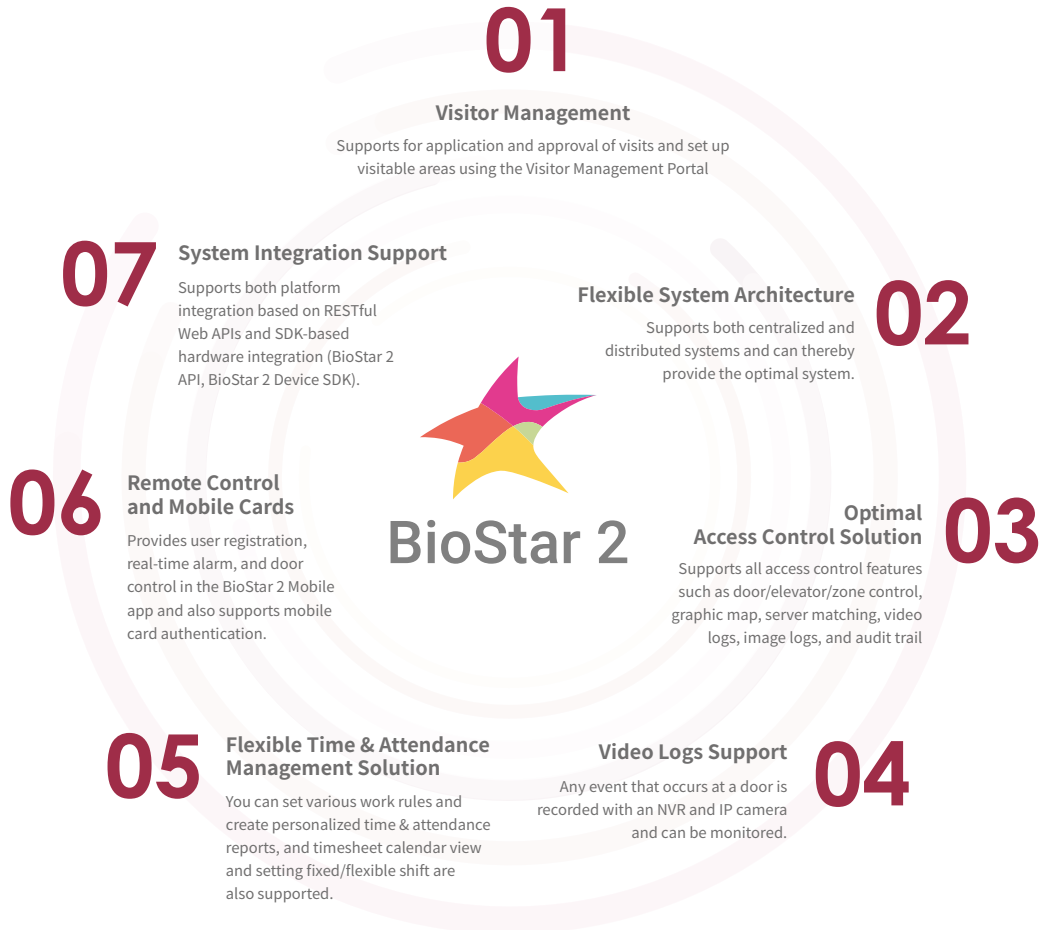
01
Visitor Management
Supports for application and approval of visits and set up visitable areas using the Visitor Management Portal

07
System Integration Support
Supports both platform integration based on RESTful Web APIs and SDK-based hardware integration (BioStar 2 API, BioStar 2 Device SDK).

02
Flexible System Architecture
Supports both centralized and distributed systems and can thereby provide the optimal system.

BioStar 2

06
Remote Control and Mobile Cards
Provides user registration, real-time alarm, and door control in the BioStar 2 Mobile app and also supports mobile card authentication.

03
Optimal Access Control Solution
Supports all access control features such as door/elevator/zone control, graphic map, server matching, video logs, image logs, and audit trail

05
Flexible Time & Attendance Management Solution
You can set various work rules and create personalized time & attendance reports, and timesheet calendar view and setting fixed/flexible shift are also supported.

04
Video Logs Support
Any event that occurs at a door is recorded with an NVR and IP camera and can be monitored.